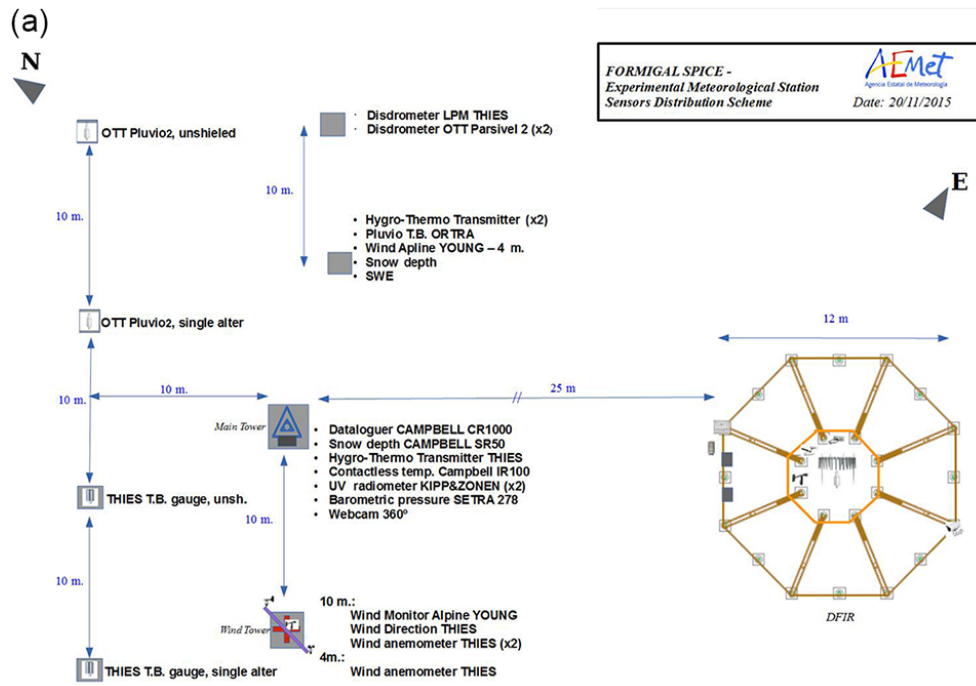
(a)

N

FORMIGAL SPICE - Experimental Meteorological Station Sensors Distribution Scheme

AEmet Agencia Estatal de Meteorología

Date: 20/11/2015

OTT Pluvio2, unshieled

Disdrometer LPM THIES
Disdrometer OTT Parsivel 2 (x2)

10 m.

10 m.

Hygro-Thermo Transmitter (x2)
Pluvio T.B. ORTRA
Wind Apline YOUNG – 4 m.
Snow depth
SWE

E

OTT Pluvio2, single alter

12 m

10 m.

10 m.

25 m

Main Tower

Dataloguer CAMPBELL CR1000
Snow depth CAMPBELL SR50
Hygro-Thermo Transmitter THIES
Contactless temp. Campbell IR100
UV radiometer KIPP&ZONEN (x2)
Barometric pressure SETRA 278
Webcam 360º

THIES T.B. gauge, unsh.

10 m.

10 m.

Wind Tower

10 m.:
Wind Monitor Alpine YOUNG
Wind Direction THIES
Wind anemometer THIES (x2)
4m.:
Wind anemometer THIES

DFIR

THIES T.B. gauge, single alter